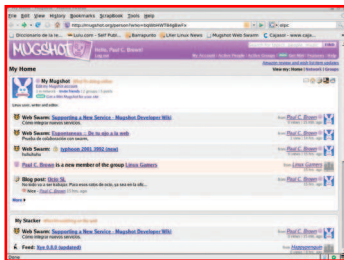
File Edit View History Bookmarks ScrapBook Tools Help

http://mugshot.org/person?who=

Diccionario de la re... Lulu.com - Self Publ... Barrapunto Linux Linux News Mugshot Web Swarm Cajasol - www.caja...

MUGSHOT

Hello, Paul C. Brown!

My Home

My Mugshot

Linux user, writer and editor.

Web Swarm: Supporting a New Service - Mugshot Developer Wiki

Como integrar nuevos servicios.

Paul C. Brown

Web Swarm: Empresas :: Di no más a la web

Prueba de colaboración con swarm.

Paul C. Brown

Web Swarm: hyphoon 2001 3902 (new)

Paul C. Brown

Paul C. Brown is a new member of the group Linux Gamers

Linux Gamers

Blog post: Octo SL

Paul C. Brown

More

My Stacker

Web Swarm: Supporting a New Service - Mugshot Developer Wiki

Como integrar nuevos servicios.

Paul C. Brown

Feed: Xen 0.6.0 (updated)

Done